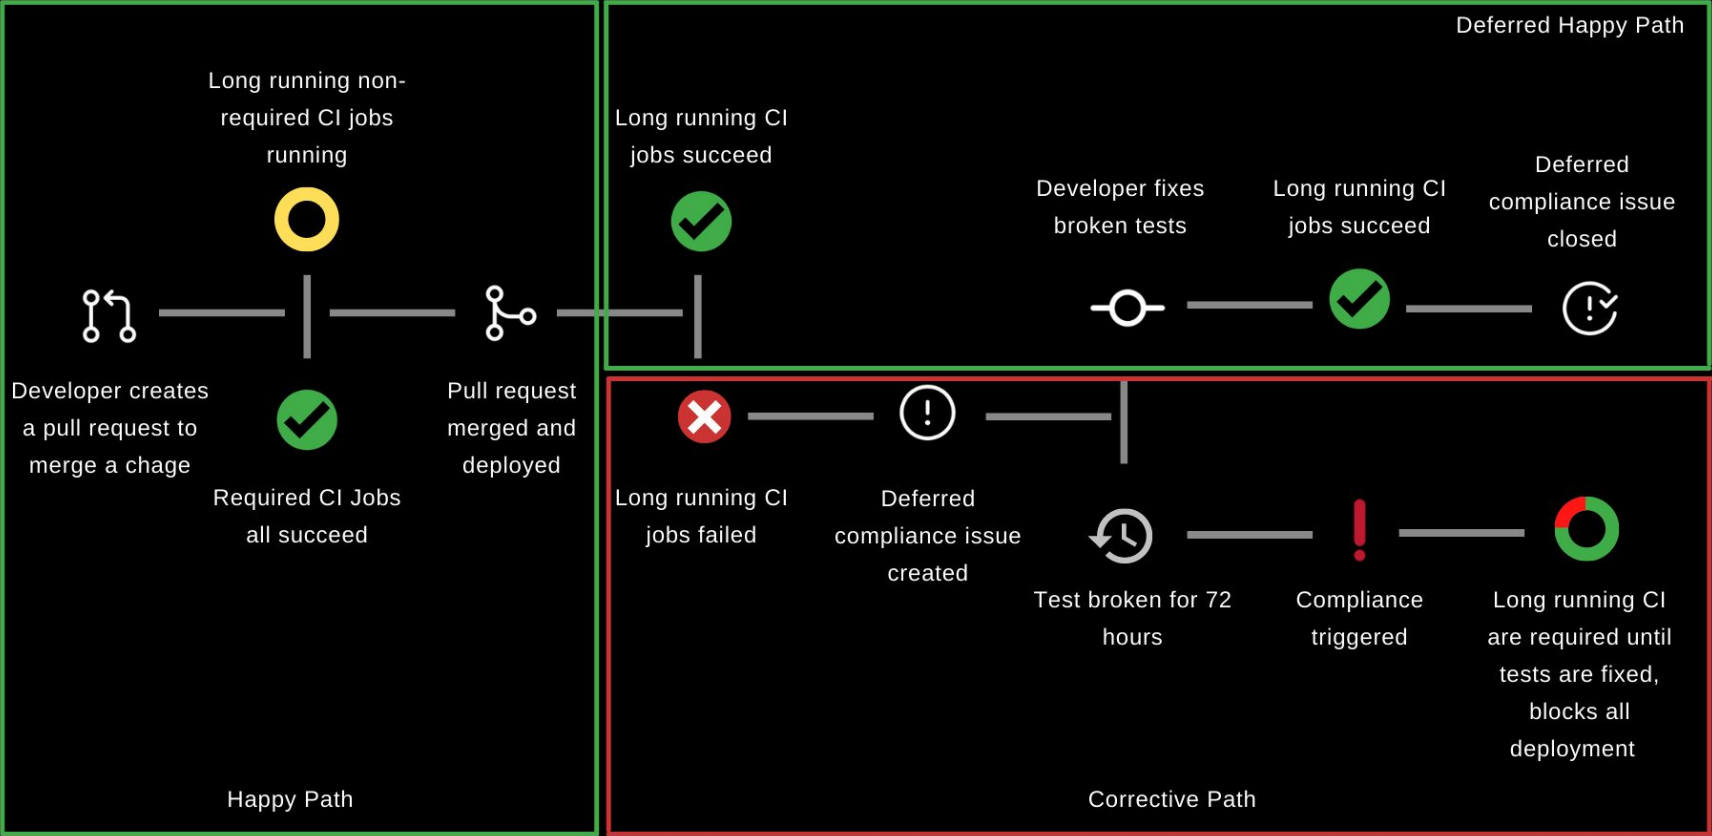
Long running non-required CI jobs running

Developer creates a pull request to merge a chage

Required CI Jobs all succeed

Pull request merged and deployed

Happy Path

Deferred Happy Path

Long running CI jobs succeed

Developer fixes broken tests

Long running CI jobs succeed

Deferred compliance issue closed

Long running CI jobs failed

Deferred compliance issue created

Test broken for 72 hours

Compliance triggered

Long running CI are required until tests are fixed, blocks all deployment

Corrective Path